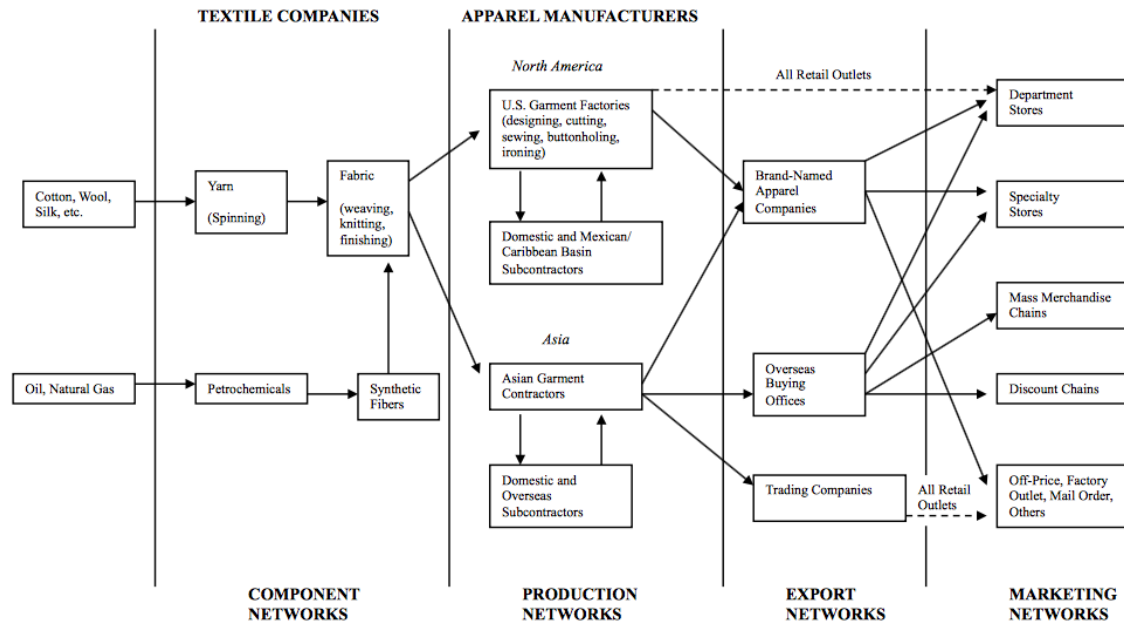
TEXTILE COMPANIES

APPAREL MANUFACTURERS

North America

All Retail Outlets

Department Stores

U.S. Garment Factories (designing, cutting, sewing, buttonholing, ironing)

Cotton, Wool, Silk, etc.

Yarn

(Spinning)

Fabric

(weaving, knitting, finishing)

Brand-Named Apparel Companies

Specialty Stores

Domestic and Mexican/ Caribbean Basin Subcontractors

Mass Merchandise Chains

Asia

Oil, Natural Gas

Petrochemicals

Synthetic Fibers

Asian Garment Contractors

Overseas Buying Offices

Discount Chains

Domestic and Overseas Subcontractors

Trading Companies

All Retail Outlets

Off-Price, Factory Outlet, Mail Order, Others

COMPONENT NETWORKS

PRODUCTION NETWORKS

EXPORT NETWORKS

MARKETING NETWORKS